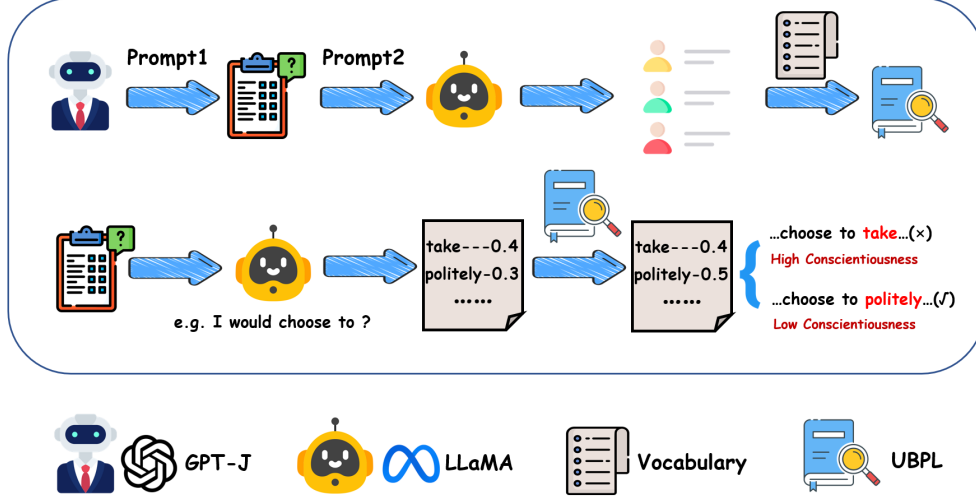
Prompt1

Prompt2

?

?

e.g. I would choose to ?

take---0.4
politely-0.3
......

take---0.4
politely-0.5
......

...choose to take...(×)
High Conscientiousness

...choose to politely...(√)
Low Conscientiousness

GPT-J

LLaMA

Vocabulary

UBPL